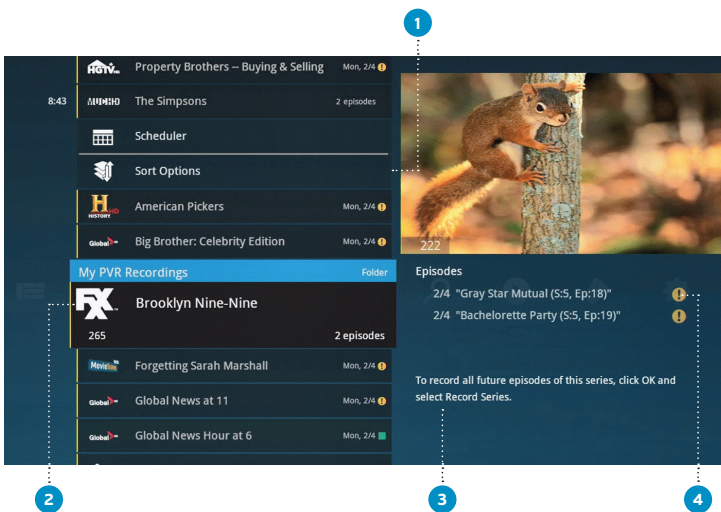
1

HGTV Property Brothers -- Buying & Selling Mon, 2/4

8:43 MUCHO The Simpsons 2 episodes

Scheduler

Sort Options

H HISTORY American Pickers Mon, 2/4

Global Big Brother: Celebrity Edition Mon, 2/4

222

My PVR Recordings Folder

FX Brooklyn Nine-Nine

265 2 episodes

Movietime Forgetting Sarah Marshall Mon, 2/4

Global News at 11 Mon, 2/4

Global News Hour at 6 Mon, 2/4

Episodes

2/4 "Gray Star Mutual (S:5, Ep:18)"

2/4 "Bachelorette Party (S:5, Ep:19)"

To record all future episodes of this series, click OK and select Record Series.

2

3

4